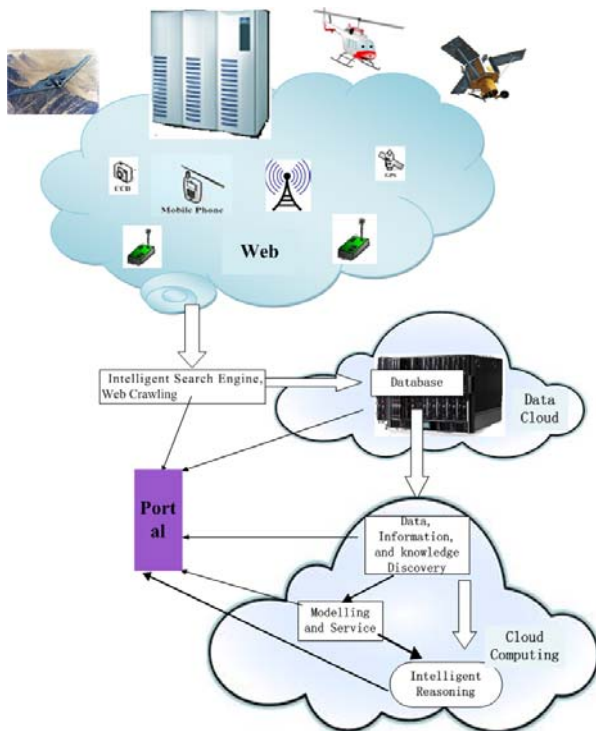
CCD

Mobile Phone

GPS

Web

Intelligent Search Engine, Web Crawling

Database

Data Cloud

Port al

Data, Information, and knowledge Discovery

Modelling and Service

Cloud Computing

Intelligent Reasoning